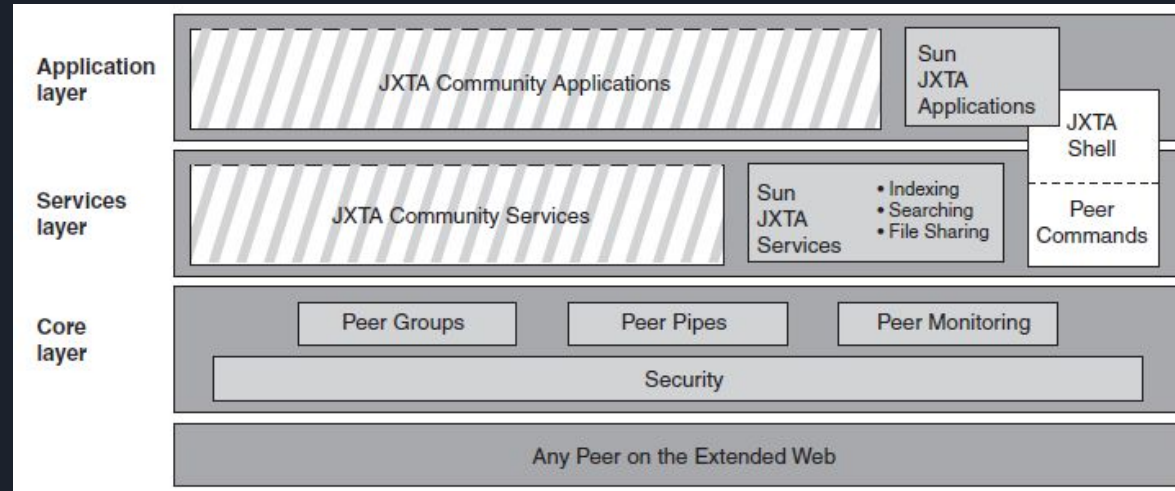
Application layer

JXTA Community Applications

Sun JXTA Applications

JXTA Shell

Peer Commands

Services layer

JXTA Community Services

Sun JXTA Services

• Indexing
• Searching
• File Sharing

Core layer

Peer Groups

Peer Pipes

Peer Monitoring

Security

Any Peer on the Extended Web